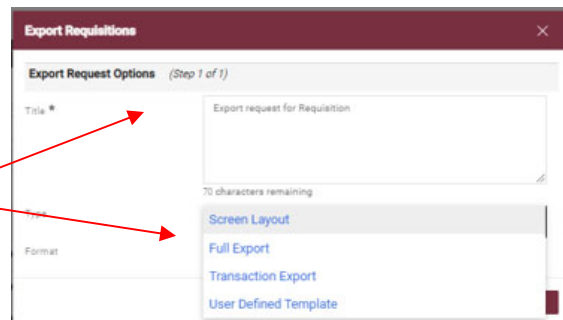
Export Requisitions

×

Export Request Options (Step 1 of 1)

Title *

Export request for Requisition

70 characters remaining

Type

Format

Screen Layout

Full Export

Transaction Export

User Defined Template